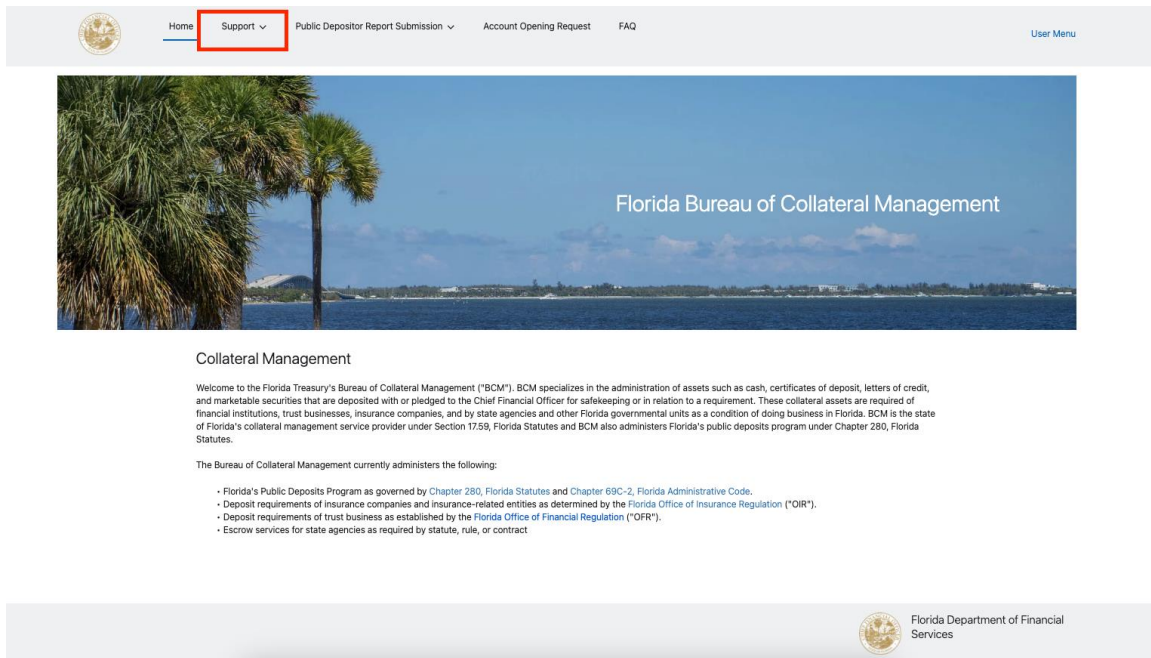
Home Support ⌄ Public Depositor Report Submission ⌄ Account Opening Request FAQ User Menu

Florida Bureau of Collateral Management

Collateral Management

Welcome to the Florida Treasury's Bureau of Collateral Management ("BCM"). BCM specializes in the administration of assets such as cash, certificates of deposit, letters of credit, and marketable securities that are deposited with or pledged to the Chief Financial Officer for safekeeping or in relation to a requirement. These collateral assets are required of financial institutions, trust businesses, insurance companies, and by state agencies and other Florida governmental units as a condition of doing business in Florida. BCM is the state of Florida's collateral management service provider under Section 17.59, Florida Statutes and BCM also administers Florida's public deposits program under Chapter 280, Florida Statutes.

The Bureau of Collateral Management currently administers the following:

• Florida's Public Deposits Program as governed by Chapter 280, Florida Statutes and Chapter 69C-2, Florida Administrative Code.
• Deposit requirements of insurance companies and insurance-related entities as determined by the Florida Office of Insurance Regulation ("OIR").
• Deposit requirements of trust business as established by the Florida Office of Financial Regulation ("OFR").
• Escrow services for state agencies as required by statute, rule, or contract

Florida Department of Financial Services